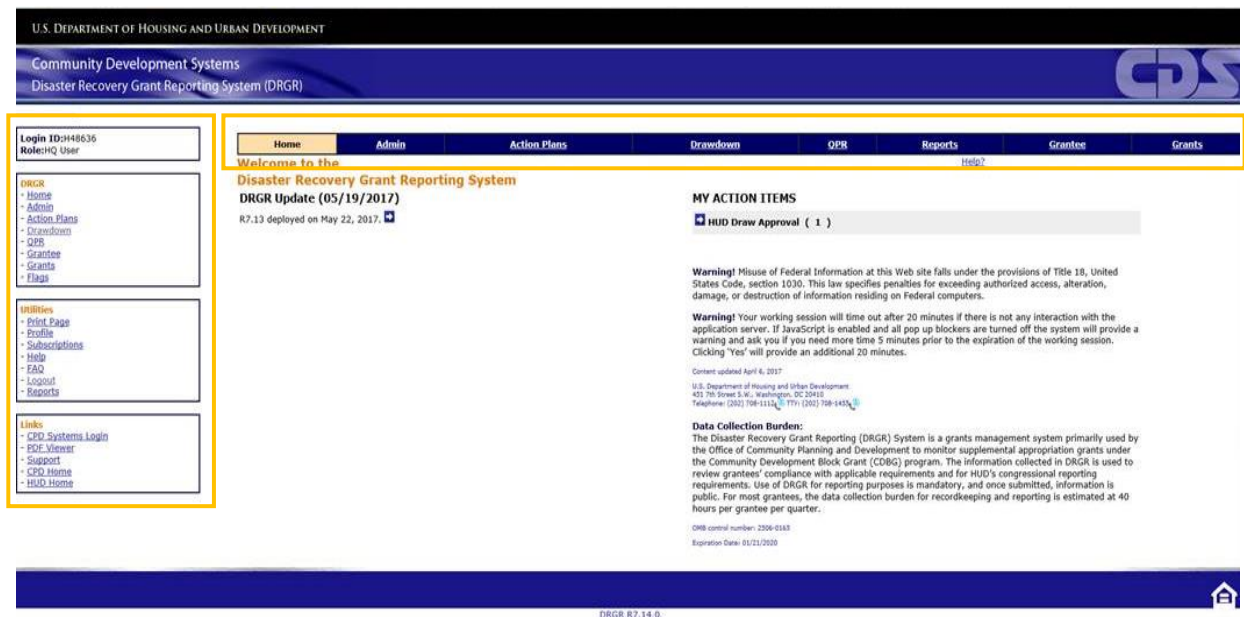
U.S. DEPARTMENT OF HOUSING AND URBAN DEVELOPMENT

Community Development Systems
Disaster Recovery Grant Reporting System (DRGR)

CDS

Login ID:H48636
Role:HQ User

DRGR
- Home
- Admin
- Action Plans
- Drawdown
- QPR
- Grantee
- Grants
- Flags

Utilities
- Print Page
- Profile
- Subscriptions
- Help
- FAQ
- Logout
- Reports

Links
- CPD Systems Login
- PDF Viewer
- Support
- CPD Home
- HUD Home

| Home | Admin | Action Plans | Drawdown | QPR | Reports | Grantee | Grants |
|---|---|---|---|---|---|---|---|

Help?

Welcome to the
Disaster Recovery Grant Reporting System

DRGR Update (05/19/2017)

R7.13 deployed on May 22, 2017.

MY ACTION ITEMS

HUD Draw Approval ( 1 )

Warning! Misuse of Federal Information at this Web site falls under the provisions of Title 18, United States Code, section 1030. This law specifies penalties for exceeding authorized access, alteration, damage, or destruction of information residing on Federal computers.

Warning! Your working session will time out after 20 minutes if there is not any interaction with the application server. If JavaScript is enabled and all pop up blockers are turned off the system will provide a warning and ask you if you need more time 5 minutes prior to the expiration of the working session. Clicking 'Yes' will provide an additional 20 minutes.

Content updated April 6, 2017

U.S. Department of Housing and Urban Development
451 7th Street S.W., Washington, DC 20410
Telephone: (202) 708-1112 TTY: (202) 708-1455

Data Collection Burden:
The Disaster Recovery Grant Reporting (DRGR) System is a grants management system primarily used by the Office of Community Planning and Development to monitor supplemental appropriation grants under the Community Development Block Grant (CDBG) program. The information collected in DRGR is used to review grantees' compliance with applicable requirements and for HUD's congressional reporting requirements. Use of DRGR for reporting purposes is mandatory, and once submitted, information is public. For most grantees, the data collection burden for recordkeeping and reporting is estimated at 40 hours per grantee per quarter.

OMB control number: 2506-0165

Expiration Date: 01/31/2020

DRGR R7.14.0